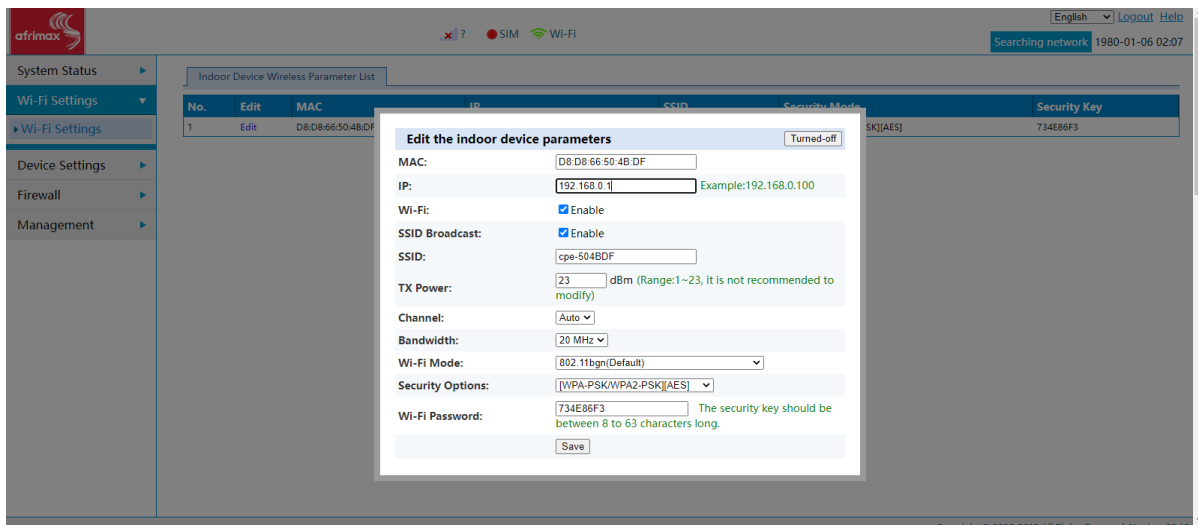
afrimax

? SIM Wi-Fi

English Logout Help

Searching network 1980-01-06 02:07

System Status
Wi-Fi Settings
Wi-Fi Settings
Device Settings
Firewall
Management

Indoor Device Wireless Parameter List

| No. | Edit | MAC | IP | SSID | Security Mode | Security Key |
|---|---|---|---|---|---|---|
| 1 | Edit | D8:D8:66:50:4B:DF | | | SK][AES] | 734E86F3 |

Edit the indoor device parameters

Turned-off

MAC: D8:D8:66:50:4B:DF

IP: 192.168.0.1 Example:192.168.0.100

Wi-Fi: Enable

SSID Broadcast: Enable

SSID: cpe-504BDF

TX Power: 23 dBm (Range:1~23, it is not recommended to modify)

Channel: Auto

Bandwidth: 20 MHz

Wi-Fi Mode: 802.11bgn(Default)

Security Options: [WPA-PSK/WPA2-PSK][AES]

Wi-Fi Password: 734E86F3 The security key should be between 8 to 63 characters long.

Save